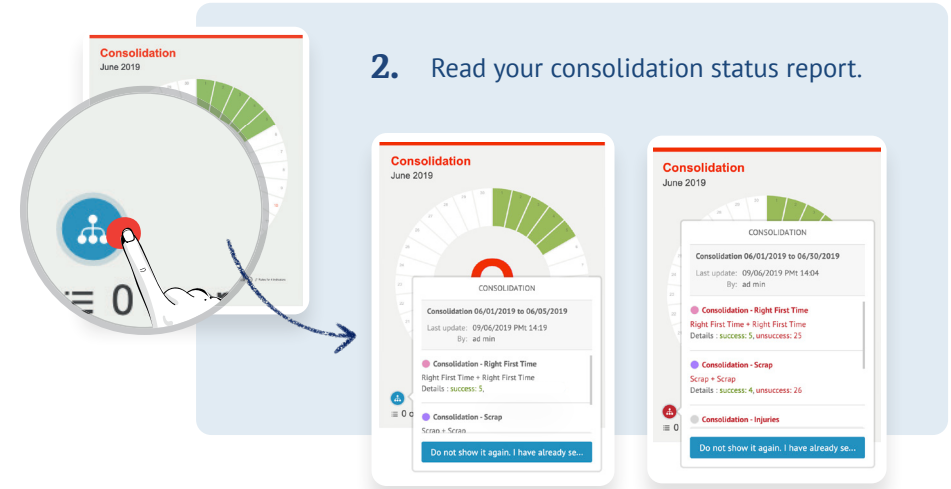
Consolidation
June 2019

0

2. Read your consolidation status report.

Consolidation
June 2019

CONSOLIDATION

Consolidation 06/01/2019 to 06/05/2019
Last update: 09/06/2019 PMt 14:19
By: ad min

Consolidation - Right First Time
Right First Time + Right First Time
Details : success: 5,

Consolidation - Scrap
Scrap + Scrap

0

Do not show it again. I have already se...

Consolidation
June 2019

CONSOLIDATION

Consolidation 06/01/2019 to 06/30/2019
Last update: 09/06/2019 PMt 14:04
By: ad min

Consolidation - Right First Time
Right First Time + Right First Time
Details : success: 5, unsuccess: 25

Consolidation - Scrap
Scrap + Scrap
Details : success: 4, unsuccess: 26

Consolidation - Injuries

Do not show it again. I have already se...